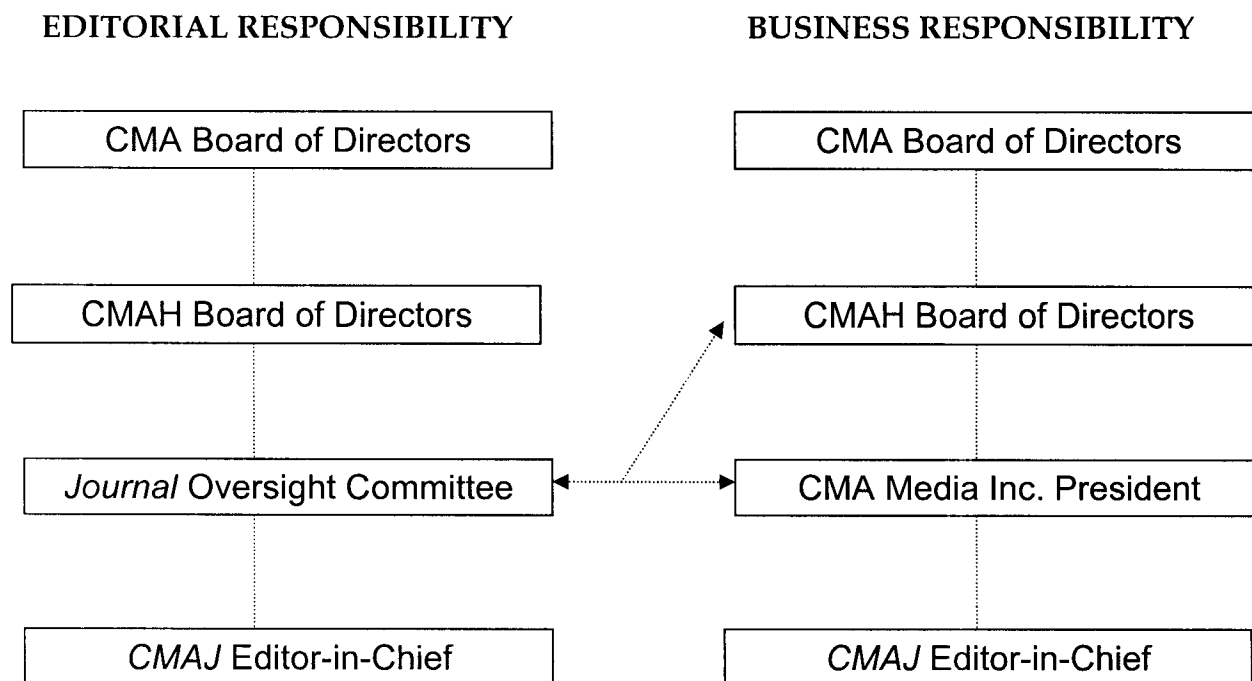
EDITORIAL RESPONSIBILITY

CMA Board of Directors

CMAH Board of Directors

Journal Oversight Committee

CMAJ Editor-in-Chief

BUSINESS RESPONSIBILITY

CMA Board of Directors

CMAH Board of Directors

CMA Media Inc. President

CMAJ Editor-in-Chief